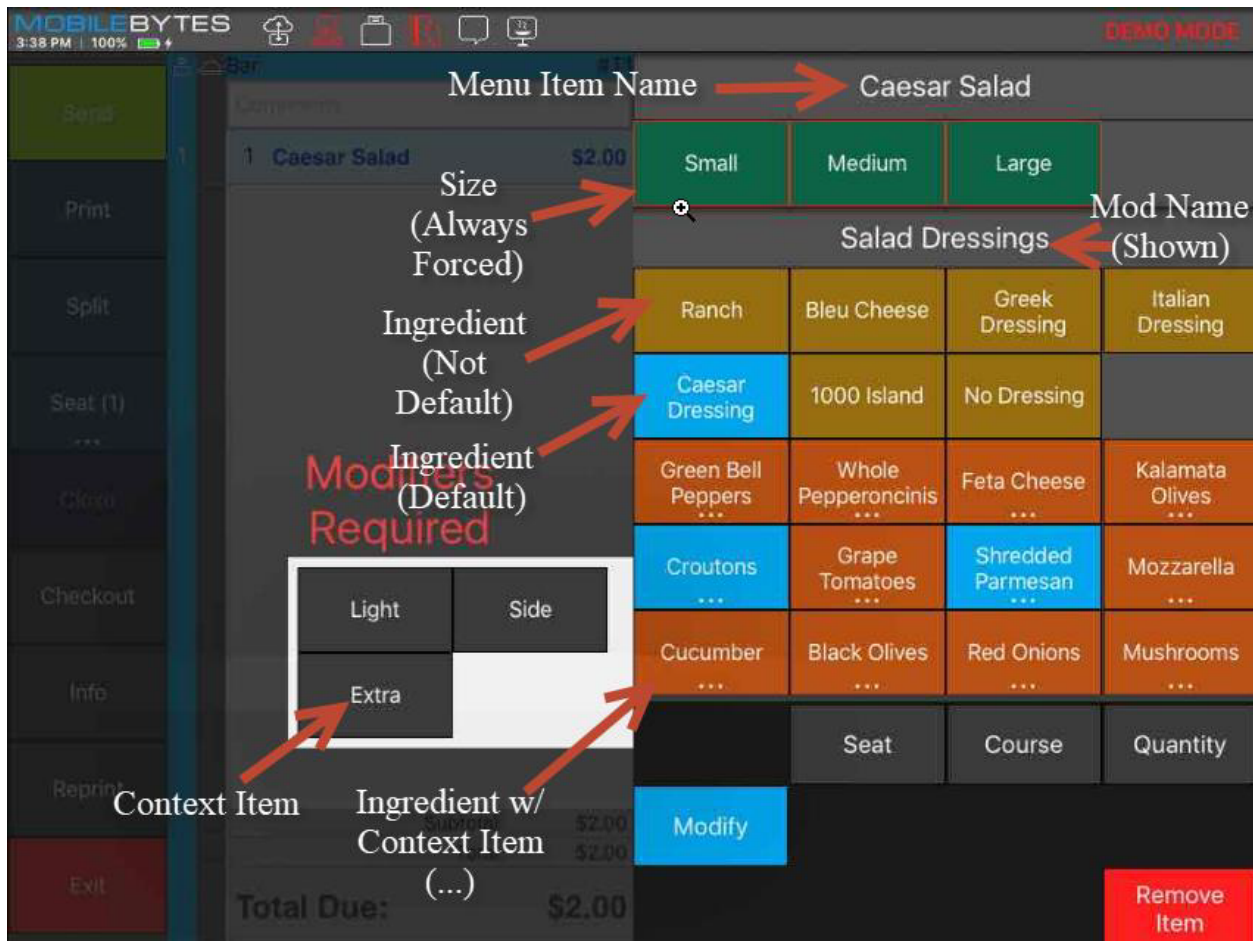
MOBILEBYTES
3:38 PM | 100%

DEMO MODE

Send
Print
Split
Seat (1)
...
Close
Checkout
Info
Reprint
Exit

Bar
Comments
1 1 Caesar Salad $2.00

Subtotal $2.00
Total $2.00
Total Due: $2.00

Menu Item Name
Caesar Salad

Small
Medium
Large

Size (Always Forced)

Mod Name (Shown)
Salad Dressings

Ingredient (Not Default)
Ranch
Bleu Cheese
Greek Dressing
Italian Dressing

Caesar Dressing
1000 Island
No Dressing

Ingredient (Default)

Modifiers Required

Green Bell Peppers ...
Whole Pepperoncinis ...
Feta Cheese ...
Kalamata Olives ...
Croutons ...
Grape Tomatoes ...
Shredded Parmesan ...
Mozzarella ...
Cucumber ...
Black Olives ...
Red Onions ...
Mushrooms ...

Light
Side
Extra

Context Item

Ingredient w/ Context Item (...)

Seat
Course
Quantity
Modify
Remove Item